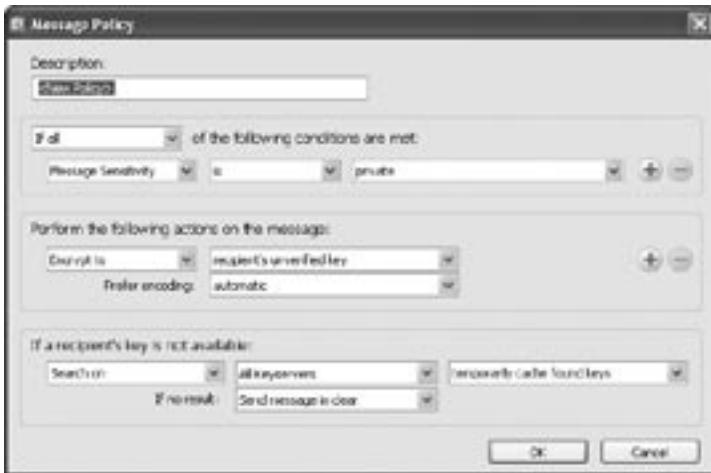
Message Policy

Description:
New Policy

If all | of the following conditions are met:
Message Sensitivity | is | private

Perform the following actions on the message:
Encrypt to | recipient's unverified key
Prefer encoding: automatic

If a recipient's key is not available:
Search on | all keyservers | temporarily cache found keys
If no result: Send message in clear

OK   Cancel